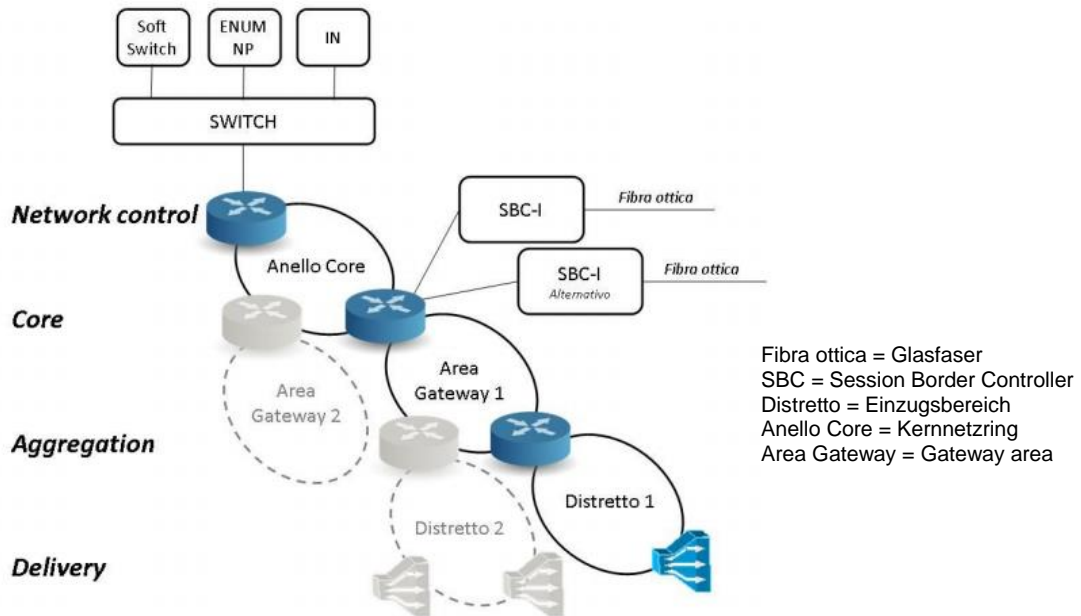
Soft Switch

ENUM NP

IN

SWITCH

Network control

Anello Core

SBC-I

Fibra ottica

SBC-I
Alternativo

Fibra ottica

Core

Area Gateway 2

Area Gateway 1

Aggregation

Distretto 1

Distretto 2

Delivery

Fibra ottica = Glasfaser
SBC = Session Border Controller
Distretto = Einzugsbereich
Anello Core = Kernnetzring
Area Gateway = Gateway area